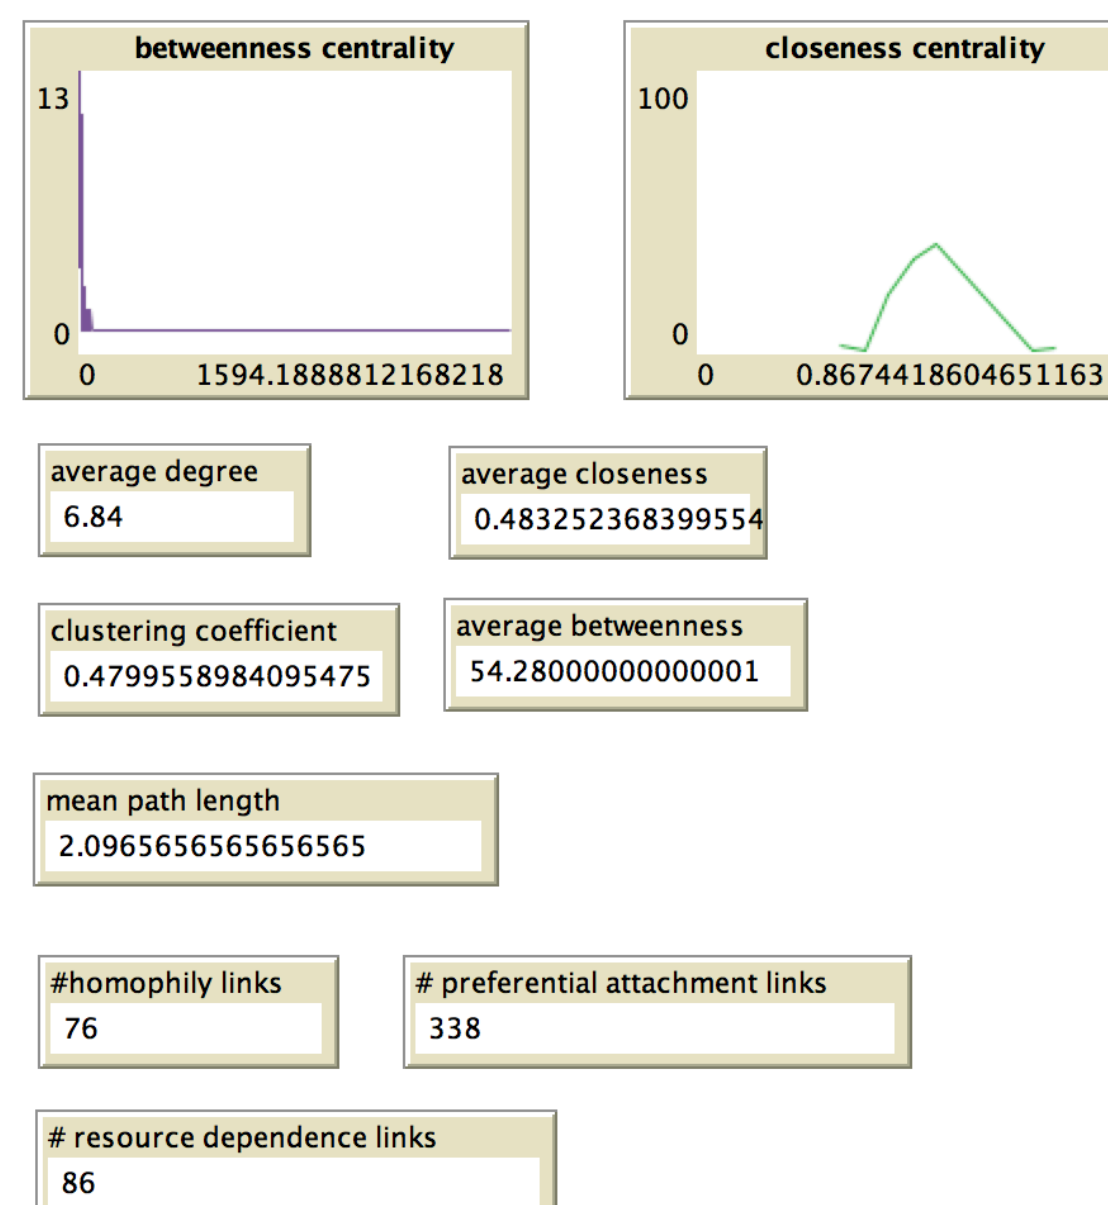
betweenness centrality
13
0
0
1594.1888812168218

closeness centrality
100
0
0
0.8674418604651163

average degree
6.84

average closeness
0.483252368399554

clustering coefficient
0.4799558984095475

average betweenness
54.28000000000001

mean path length
2.0965656565656565

#homophily links
76

# preferential attachment links
338

# resource dependence links
86